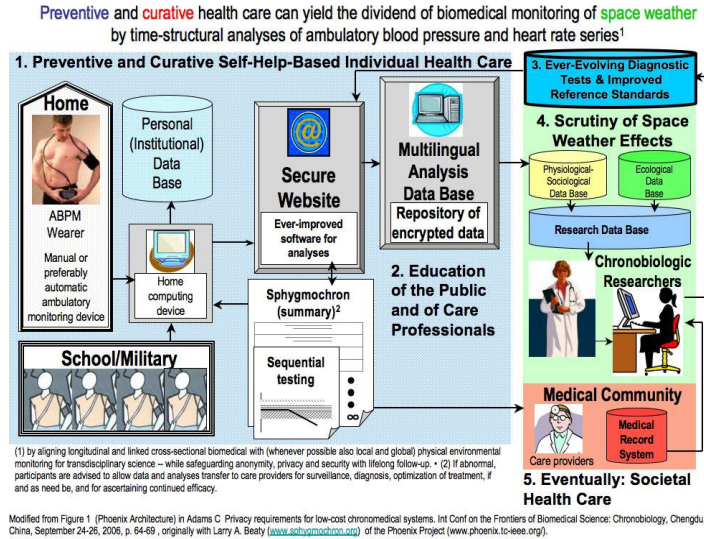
Preventive and curative health care can yield the dividend of biomedical monitoring of space weather by time-structural analyses of ambulatory blood pressure and heart rate series$^1$

1. Preventive and Curative Self-Help-Based Individual Health Care

Home

ABPM Wearer

Manual or preferably automatic ambulatory monitoring device

Personal (Institutional) Data Base

Home computing device

Secure Website

Ever-improved software for analyses

Multilingual Analysis Data Base

Repository of encrypted data

Sphygmochron (summary)$^2$

Sequential testing

School/Military

2. Education of the Public and of Care Professionals

3. Ever-Evolving Diagnostic Tests & Improved Reference Standards

4. Scrutiny of Space Weather Effects

Physiological-Sociological Data Base

Ecological Data Base

Research Data Base

Chronobiologic Researchers

Medical Community

Care providers

Medical Record System

5. Eventually: Societal Health Care

(1) by aligning longitudinal and linked cross-sectional biomedical with (whenever possible also local and global) physical environmental monitoring for transdisciplinary science -- while safeguarding anonymity, privacy and security with lifelong follow-up. • (2) If abnormal, participants are advised to allow data and analyses transfer to care providers for surveillance, diagnosis, optimization of treatment, if and as need be, and for ascertaining continued efficacy.

Modified from Figure 1 (Phoenix Architecture) in Adams C Privacy requirements for low-cost chronomedical systems. Int Conf on the Frontiers of Biomedical Science: Chronobiology, Chengdu China, September 24-26, 2006, p. 64-69 , originally with Larry A. Beaty (www.sphygmochron.org) of the Phoenix Project (www.phoenix.tc-ieee.org/).